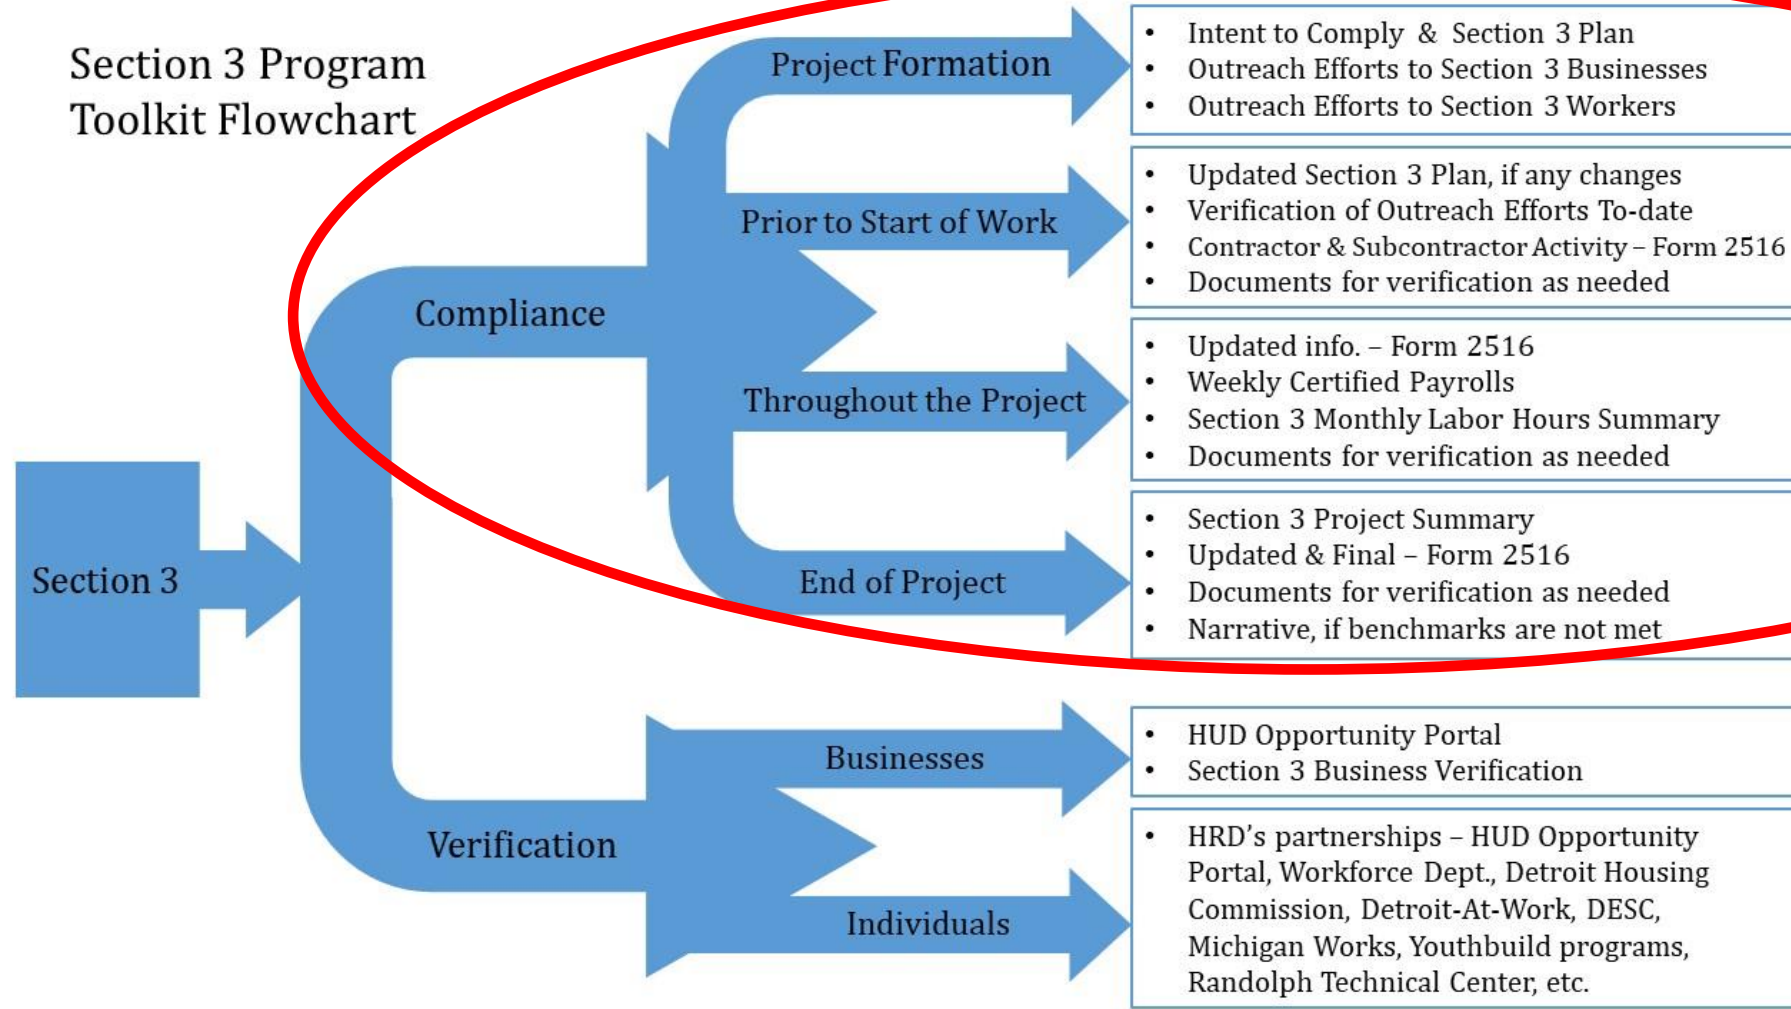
Section 3 Program Toolkit Flowchart

Section 3

Compliance

Project Formation

- Intent to Comply & Section 3 Plan
- Outreach Efforts to Section 3 Businesses
- Outreach Efforts to Section 3 Workers

Prior to Start of Work

- Updated Section 3 Plan, if any changes
- Verification of Outreach Efforts To-date
- Contractor & Subcontractor Activity – Form 2516
- Documents for verification as needed

Throughout the Project

- Updated info. – Form 2516
- Weekly Certified Payrolls
- Section 3 Monthly Labor Hours Summary
- Documents for verification as needed

End of Project

- Section 3 Project Summary
- Updated & Final – Form 2516
- Documents for verification as needed
- Narrative, if benchmarks are not met

Verification

Businesses

- HUD Opportunity Portal
- Section 3 Business Verification

Individuals

- HRD's partnerships – HUD Opportunity Portal, Workforce Dept., Detroit Housing Commission, Detroit-At-Work, DESC, Michigan Works, Youthbuild programs, Randolph Technical Center, etc.